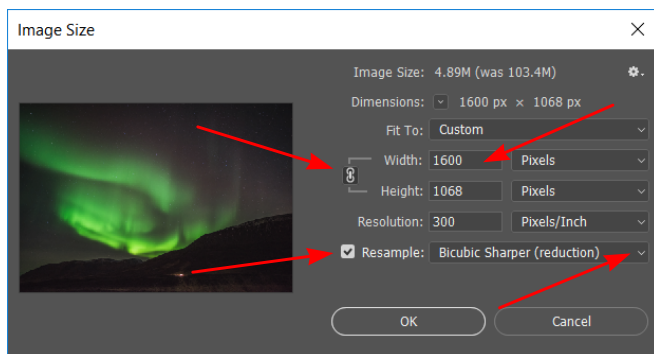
Image Size

Image Size: 4.89M (was 103.4M)

Dimensions: 1600 px × 1068 px

Fit To: Custom

Width: 1600 Pixels

Height: 1068 Pixels

Resolution: 300 Pixels/Inch

Resample: Bicubic Sharper (reduction)

OK

Cancel